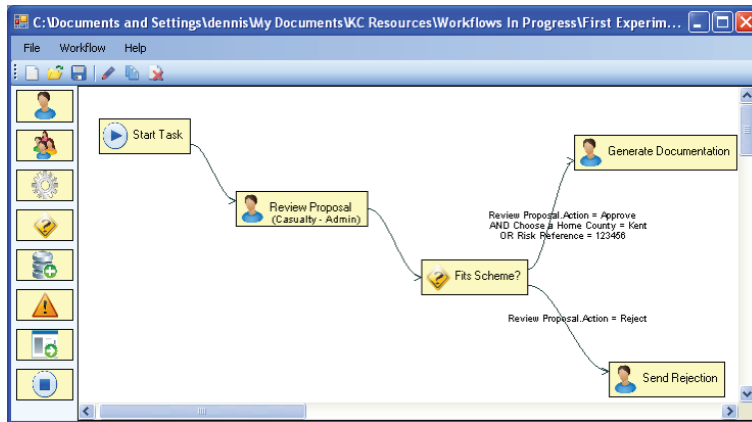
C:\Documents and Settings\dennis\My Documents\KC Resources\Workflows In Progress\First Experim...

File Workflow Help

Start Task

Review Proposal
(Casualty - Admin)

Fits Scheme?

Generate Documentation

Send Rejection

Review Proposal.Action = Approve
AND Choose a Home County = Kent
OR Risk Reference = 123456

Review Proposal.Action = Reject